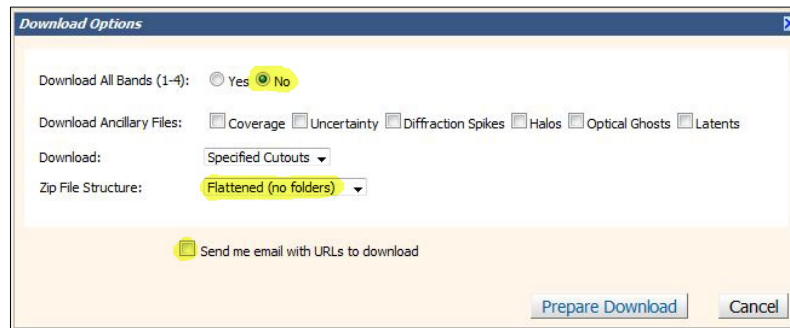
Download Options

Download All Bands (1-4): Yes No

Download Ancillary Files: Coverage Uncertainty Diffraction Spikes Halos Optical Ghosts Latents

Download: Specified Cutouts

Zip File Structure: Flattened (no folders)

Send me email with URLs to download

Prepare Download Cancel